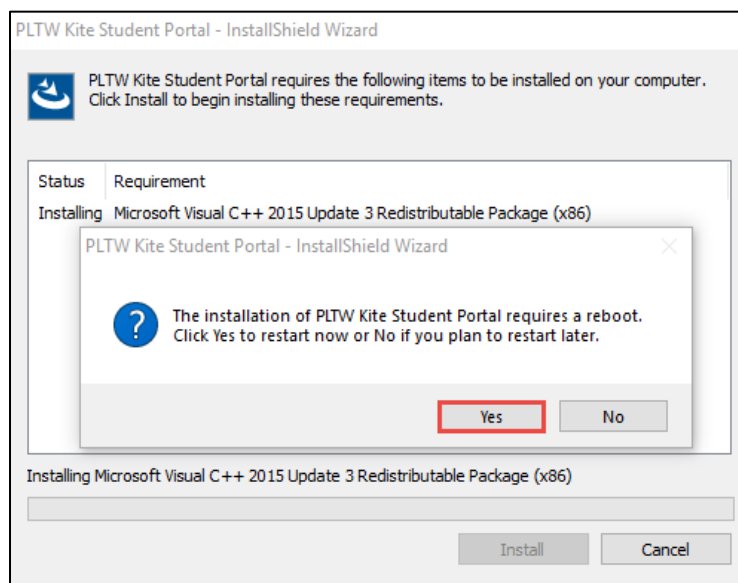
PLTW Kite Student Portal - InstallShield Wizard

PLTW Kite Student Portal requires the following items to be installed on your computer. Click Install to begin installing these requirements.

| Status | Requirement |
|---|---|
| Installing | Microsoft Visual C++ 2015 Update 3 Redistributable Package (x86) |

PLTW Kite Student Portal - InstallShield Wizard

The installation of PLTW Kite Student Portal requires a reboot. Click Yes to restart now or No if you plan to restart later.

Yes
No

Installing Microsoft Visual C++ 2015 Update 3 Redistributable Package (x86)

Install
Cancel